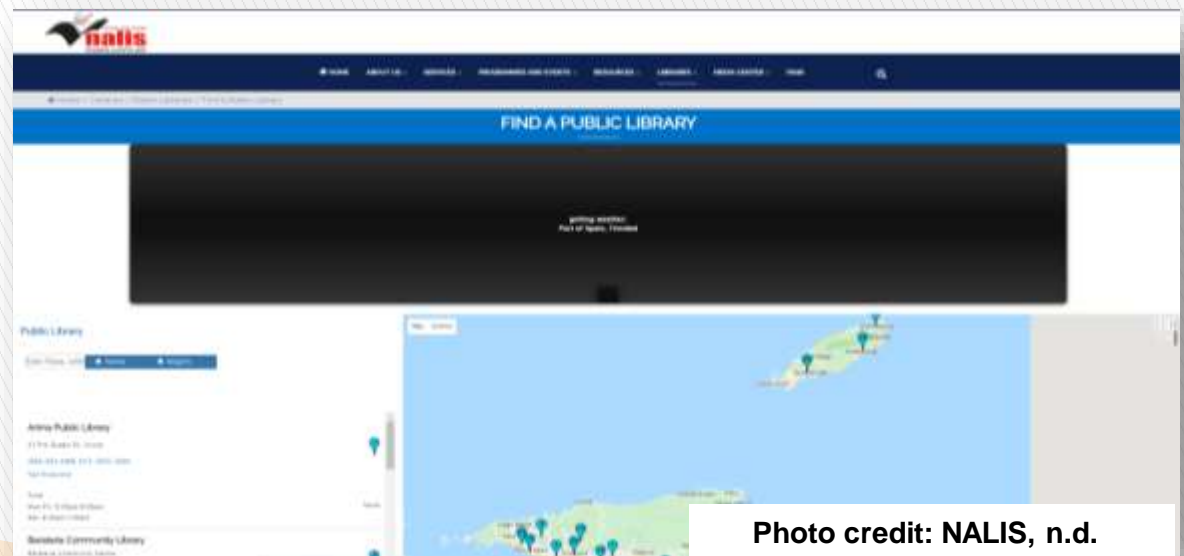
nalis

HOME ABOUT US SERVICES PROGRAMMES AND EVENTS RESOURCES LIBRARIES MEDIA CENTER FAQS

FIND A PUBLIC LIBRARY

getting weather
Port of Spain, Trinidad

Public Library

Arima Public Library

Photo credit: NALIS, n.d.